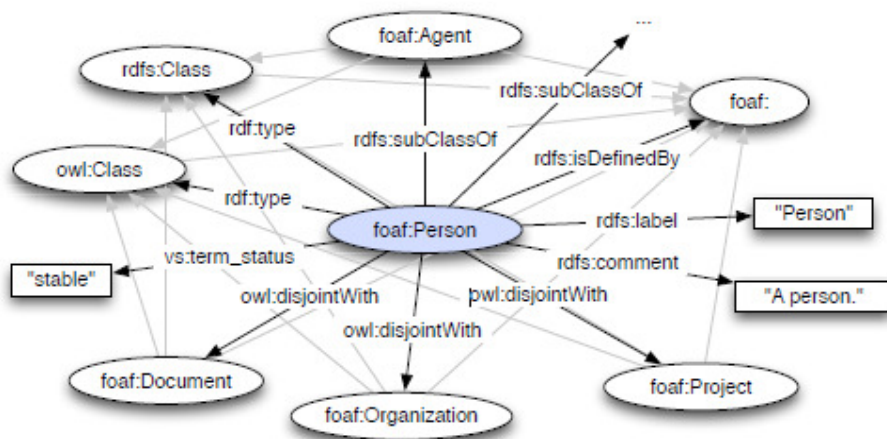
foaf:Agent

...

rdfs:Class

rdfs:subClassOf

foaf:

rdf:type

rdfs:subClassOf

rdfs:isDefinedBy

owl:Class

rdf:type

foaf:Person

rdfs:label

"Person"

vs:term_status

"stable"

rdfs:comment

owl:disjointWith

owl:disjointWith

"A person."

owl:disjointWith

foaf:Document

foaf:Project

foaf:Organization